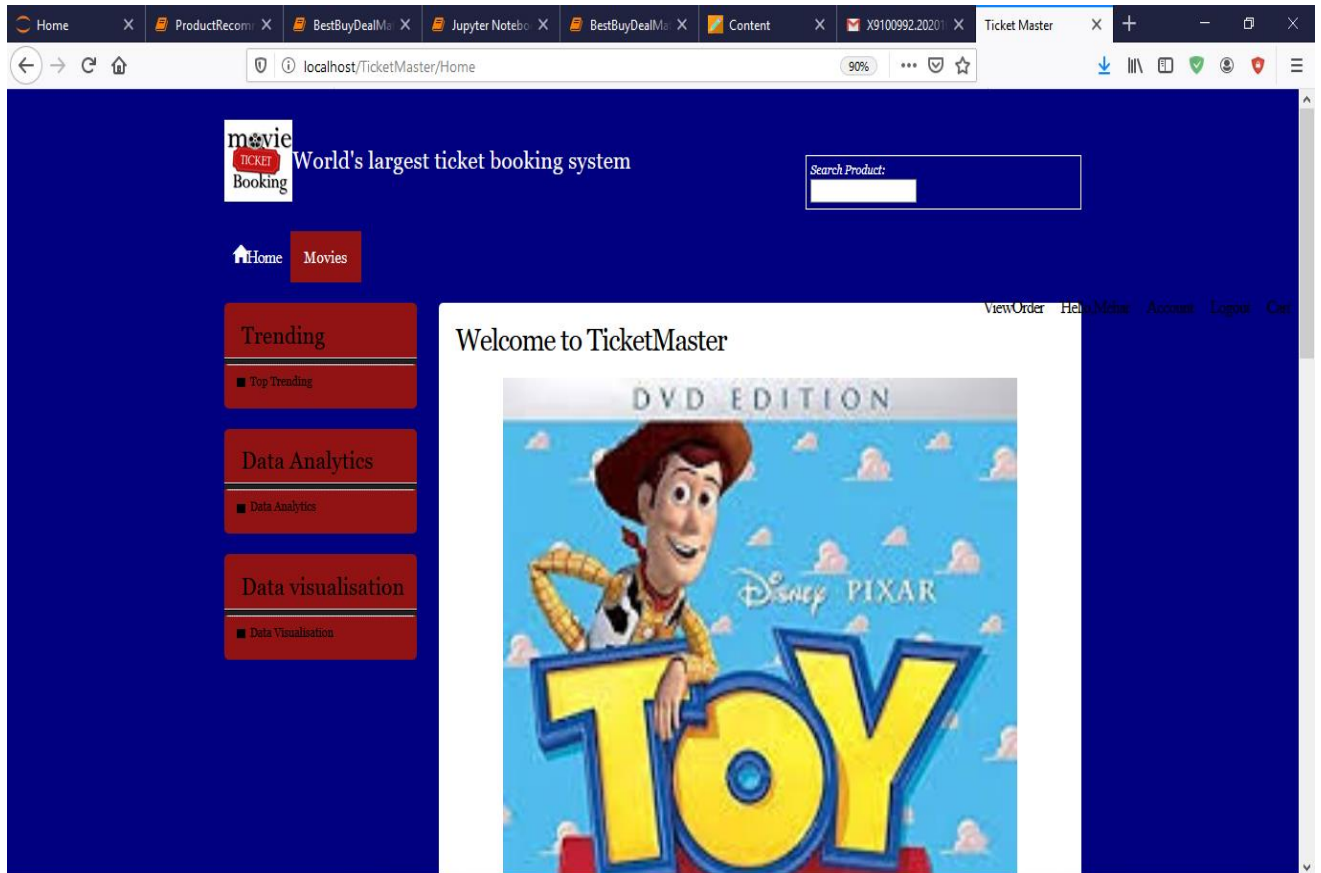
Home | ProductRecom | BestBuyDealMa | Jupyter Notebo | BestBuyDealMa | Content | X9100992.20201 | Ticket Master

localhost/TicketMaster/Home

90%

movie TICKET Booking World's largest ticket booking system

Search Product:

Home Movies

ViewOrder Hello Mohit Account Logout Cart

Trending

Top Trending

Data Analytics

Data Analytics

Data visualisation

Data Visualisation

Welcome to TicketMaster

DVD EDITION

Disney PIXAR

TOY